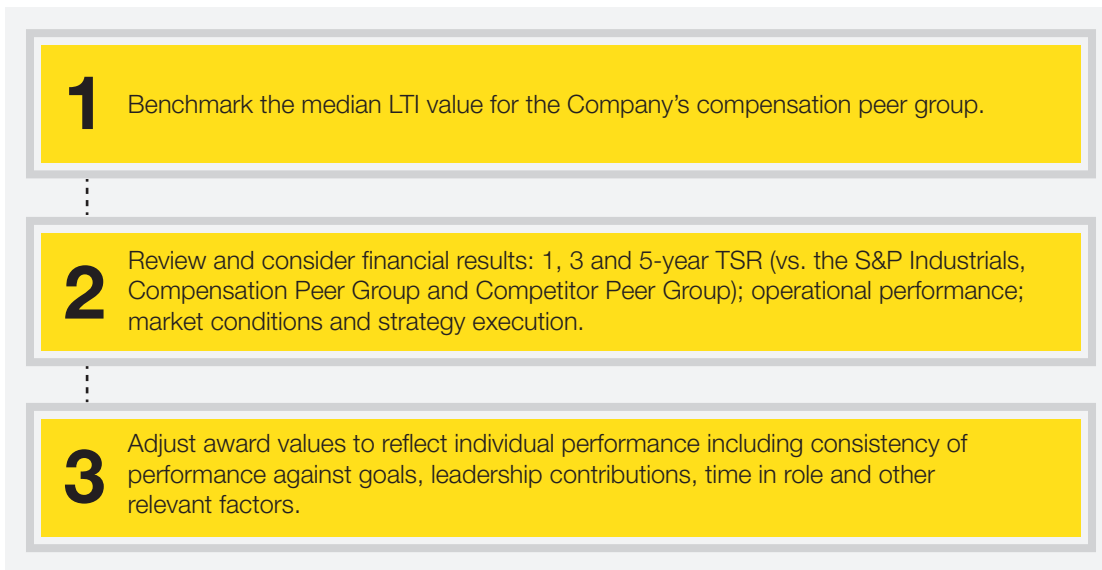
1 Benchmark the median LTI value for the Company’s compensation peer group.

2 Review and consider financial results: 1, 3 and 5-year TSR (vs. the S&P Industrials, Compensation Peer Group and Competitor Peer Group); operational performance; market conditions and strategy execution.

3 Adjust award values to reflect individual performance including consistency of performance against goals, leadership contributions, time in role and other relevant factors.